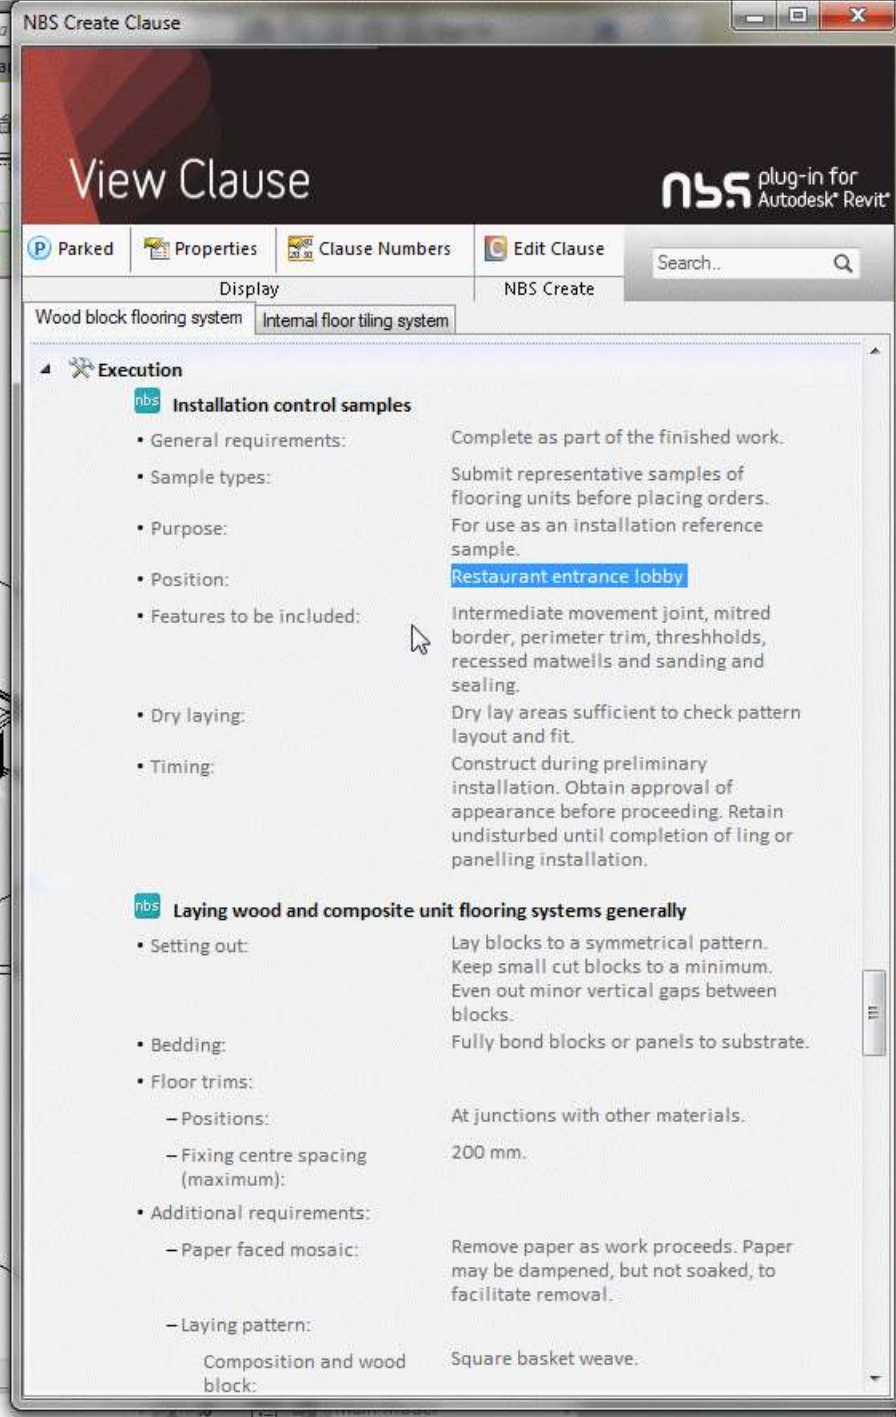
NBS Create Clause

View Clause

nbs plug-in for Autodesk® Revit®

Parked
Properties
Clause Numbers
Display
Edit Clause
NBS Create
Search..

Wood block flooring system
Internal floor tiling system

Execution

nbs Installation control samples

• General requirements: Complete as part of the finished work.
• Sample types: Submit representative samples of flooring units before placing orders.
• Purpose: For use as an installation reference sample.
• Position: Restaurant entrance lobby
• Features to be included: Intermediate movement joint, mitred border, perimeter trim, threshholds, recessed matwells and sanding and sealing.
• Dry laying: Dry lay areas sufficient to check pattern layout and fit.
• Timing: Construct during preliminary installation. Obtain approval of appearance before proceeding. Retain undisturbed until completion of ling or panelling installation.

nbs Laying wood and composite unit flooring systems generally

• Setting out: Lay blocks to a symmetrical pattern. Keep small cut blocks to a minimum. Even out minor vertical gaps between blocks.
• Bedding: Fully bond blocks or panels to substrate.
• Floor trims:
– Positions: At junctions with other materials.
– Fixing centre spacing (maximum): 200 mm.
• Additional requirements:
– Paper faced mosaic: Remove paper as work proceeds. Paper may be dampened, but not soaked, to facilitate removal.
– Laying pattern:
Composition and wood block: Square basket weave.